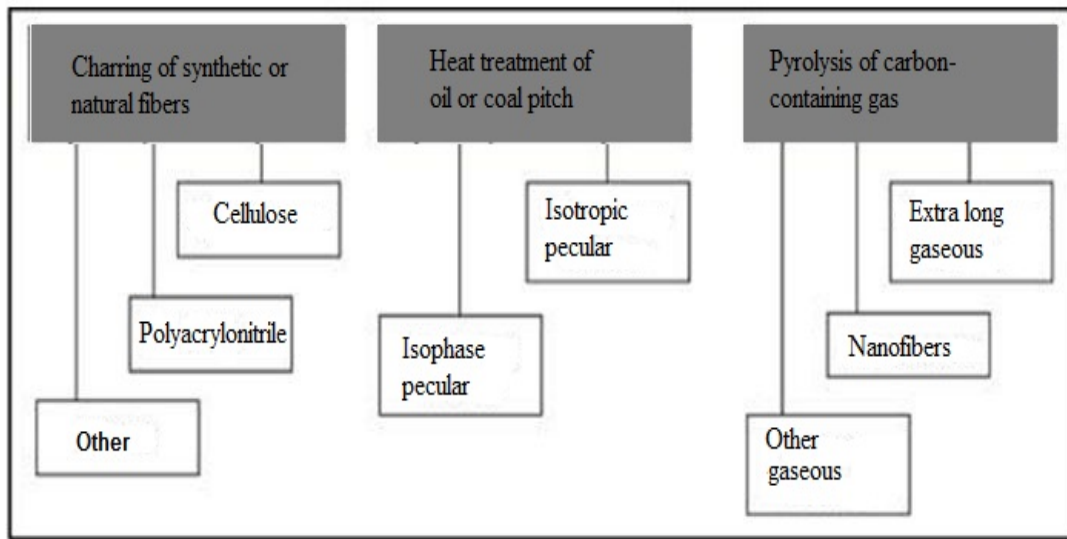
Charring of synthetic or natural fibers

Cellulose

Polyacrylonitrile

Other

Heat treatment of oil or coal pitch

Isotropic pecular

Isophase pecular

Pyrolysis of carbon-containing gas

Extra long gaseous

Nanofibers

Other gaseous